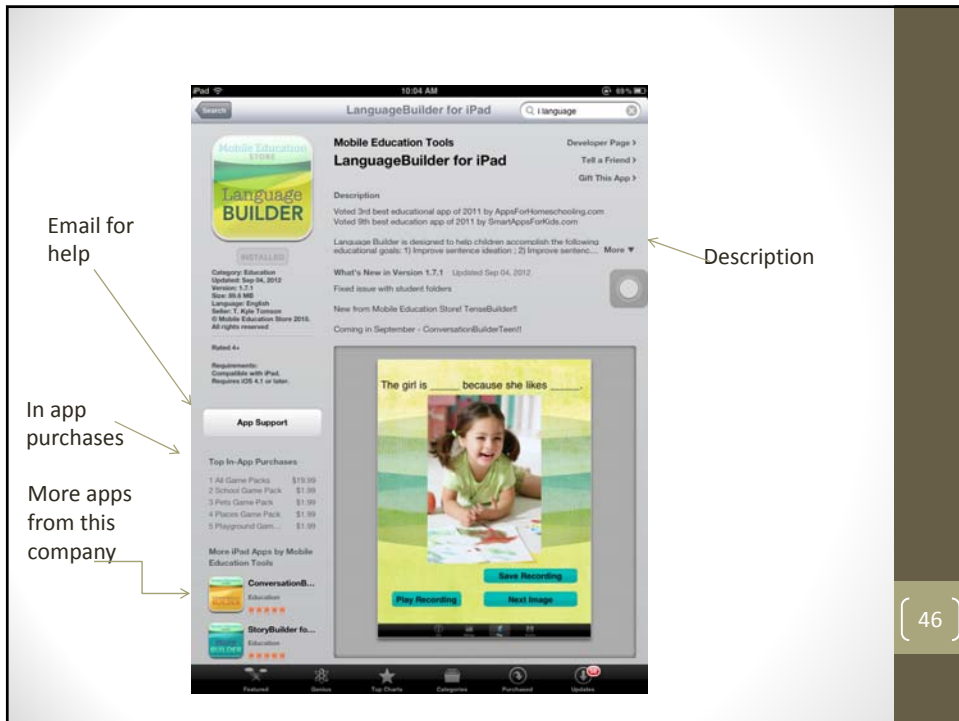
iPad 10:04 AM 69%

Search LanguageBuilder for iPad Q i language

Mobile Education Store

Language BUILDER

INSTALLED

Category: Education
Updated: Sep 04, 2012
Version: 1.7.1
Size: 80.6 MB
Language: English
Seller: T. Kyle Tomson
© Mobile Education Store 2010. All rights reserved

Rated 4+

Requirements: Compatible with iPad. Requires iOS 4.1 or later.

App Support

Top In-App Purchases

| | |
|---|---|
| 1 All Game Packs | $19.99 |
| 2 School Game Pack | $1.99 |
| 3 Pets Game Pack | $1.99 |
| 4 Places Game Pack | $1.99 |
| 5 Playground Gam... | $1.99 |

More iPad Apps by Mobile Education Tools

ConversationB... Education ★★★★★

StoryBuilder fo... Education ★★★★★

Mobile Education Tools
LanguageBuilder for iPad

Developer Page >
Tell a Friend >
Gift This App >

Description

Voted 3rd best educational app of 2011 by AppsForHomeschooling.com
Voted 9th best education app of 2011 by SmartAppsForKids.com

Language Builder is designed to help children accomplish the following educational goals: 1) Improve sentence ideation ; 2) Improve sentenc... More ▼

What's New in Version 1.7.1 Updated Sep 04, 2012

Fixed issue with student folders

New from Mobile Education Store! TenseBuilder!!

Coming in September - ConversationBuilderTeen!!

The girl is _____ because she likes _____.

Save Recording
Play Recording
Next Image

Featured Genius Top Charts Categories Purchased Updates

Email for help

In app purchases

More apps from this company

Description

46